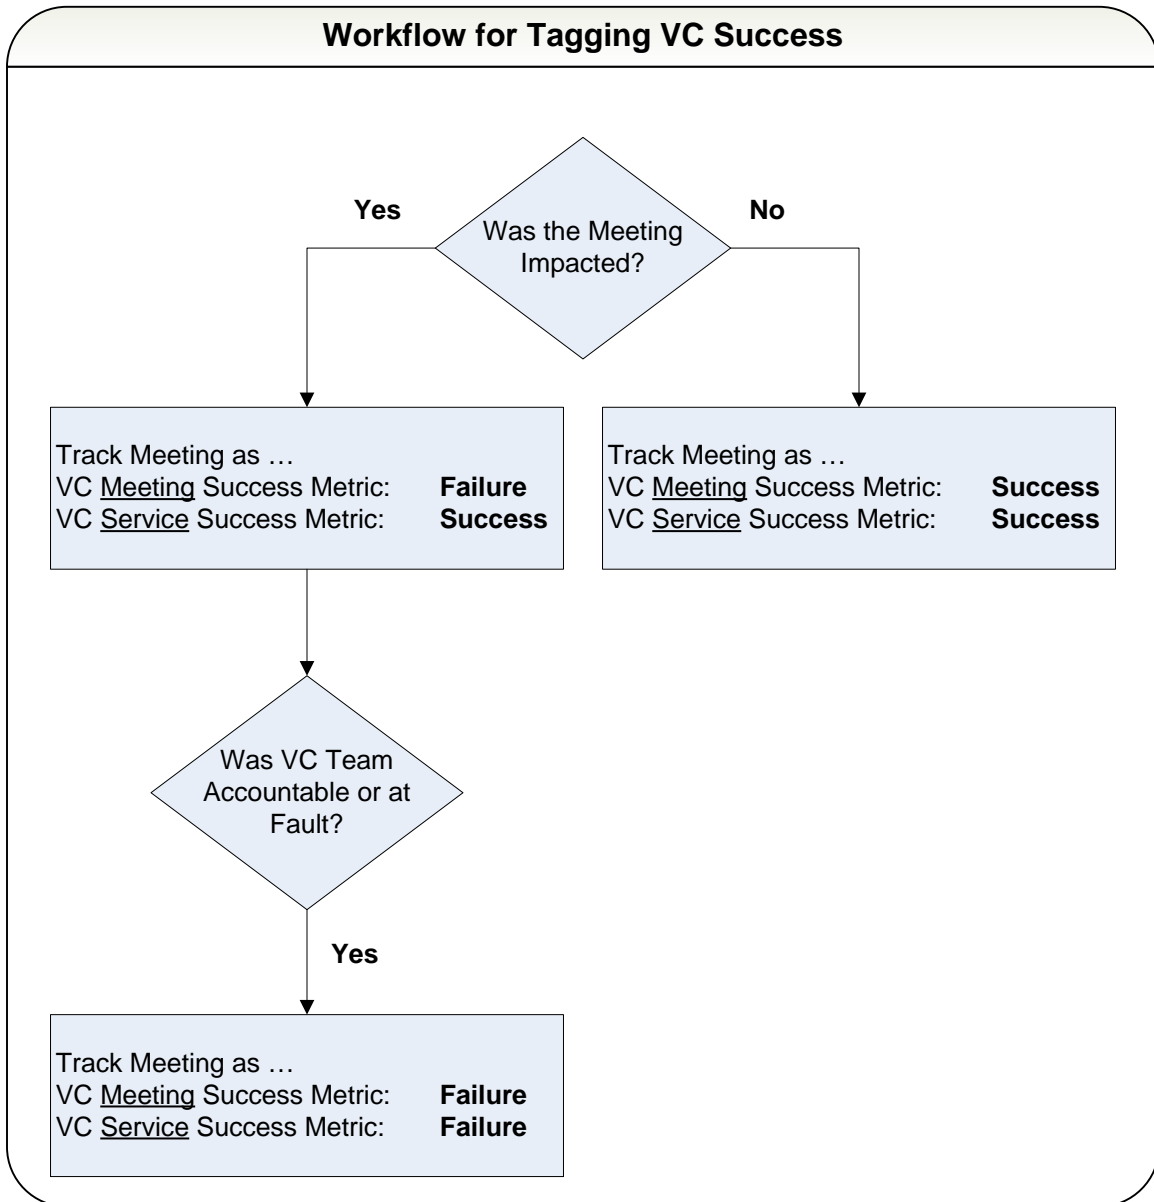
Workflow for Tagging VC Success

Yes

Was the Meeting Impacted?

No

Track Meeting as …
VC Meeting Success Metric: Failure
VC Service Success Metric: Success

Track Meeting as …
VC Meeting Success Metric: Success
VC Service Success Metric: Success

Was VC Team Accountable or at Fault?

Yes

Track Meeting as …
VC Meeting Success Metric: Failure
VC Service Success Metric: Failure